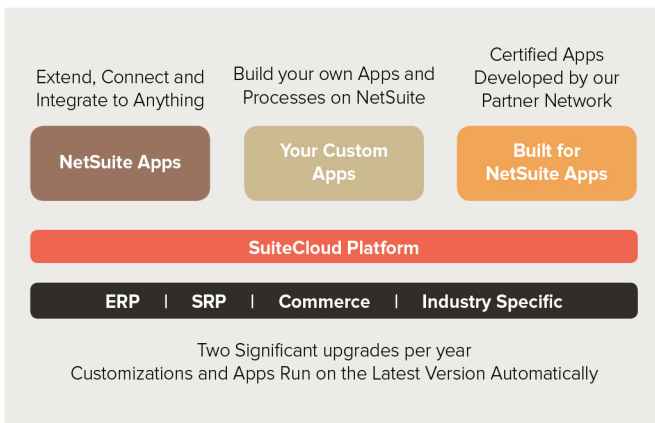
Extend, Connect and Integrate to Anything

NetSuite Apps

Build your own Apps and Processes on NetSuite

Your Custom Apps

Certified Apps Developed by our Partner Network

Built for NetSuite Apps

SuiteCloud Platform

ERP | SRP | Commerce | Industry Specific

Two Significant upgrades per year
Customizations and Apps Run on the Latest Version Automatically